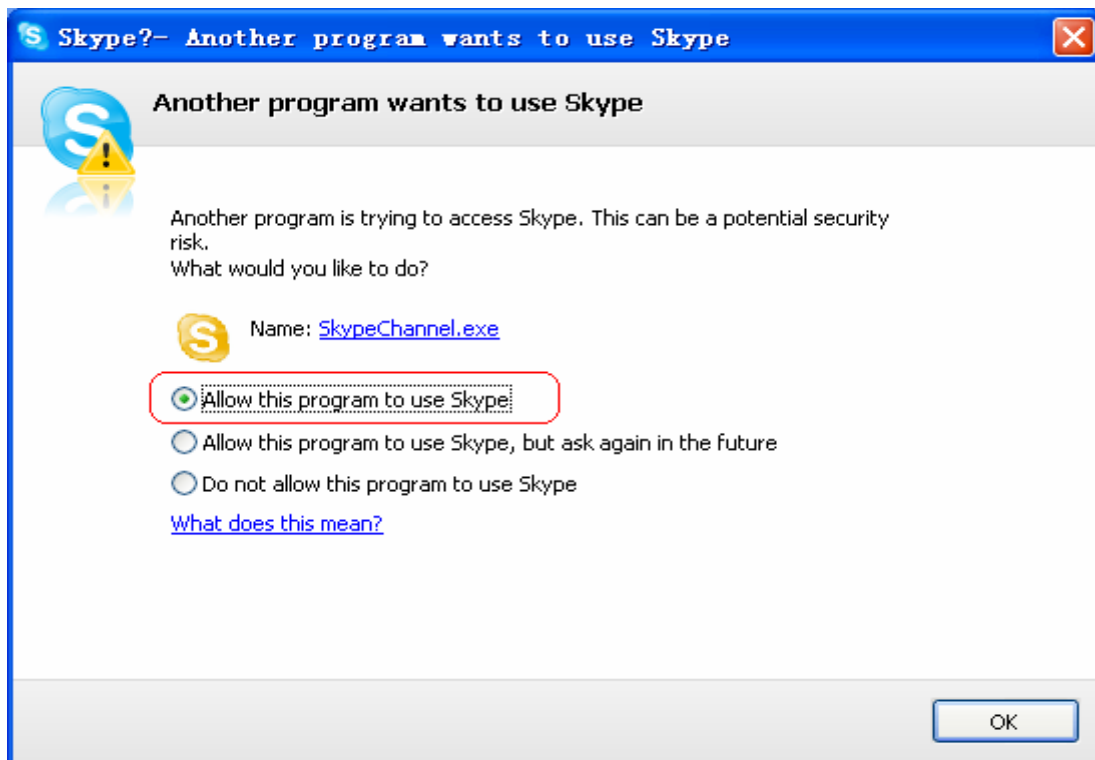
Skype?- Another program wants to use Skype

Another program wants to use Skype

Another program is trying to access Skype. This can be a potential security risk.
What would you like to do?

Name: SkypeChannel.exe

Allow this program to use Skype

Allow this program to use Skype, but ask again in the future

Do not allow this program to use Skype

What does this mean?

OK